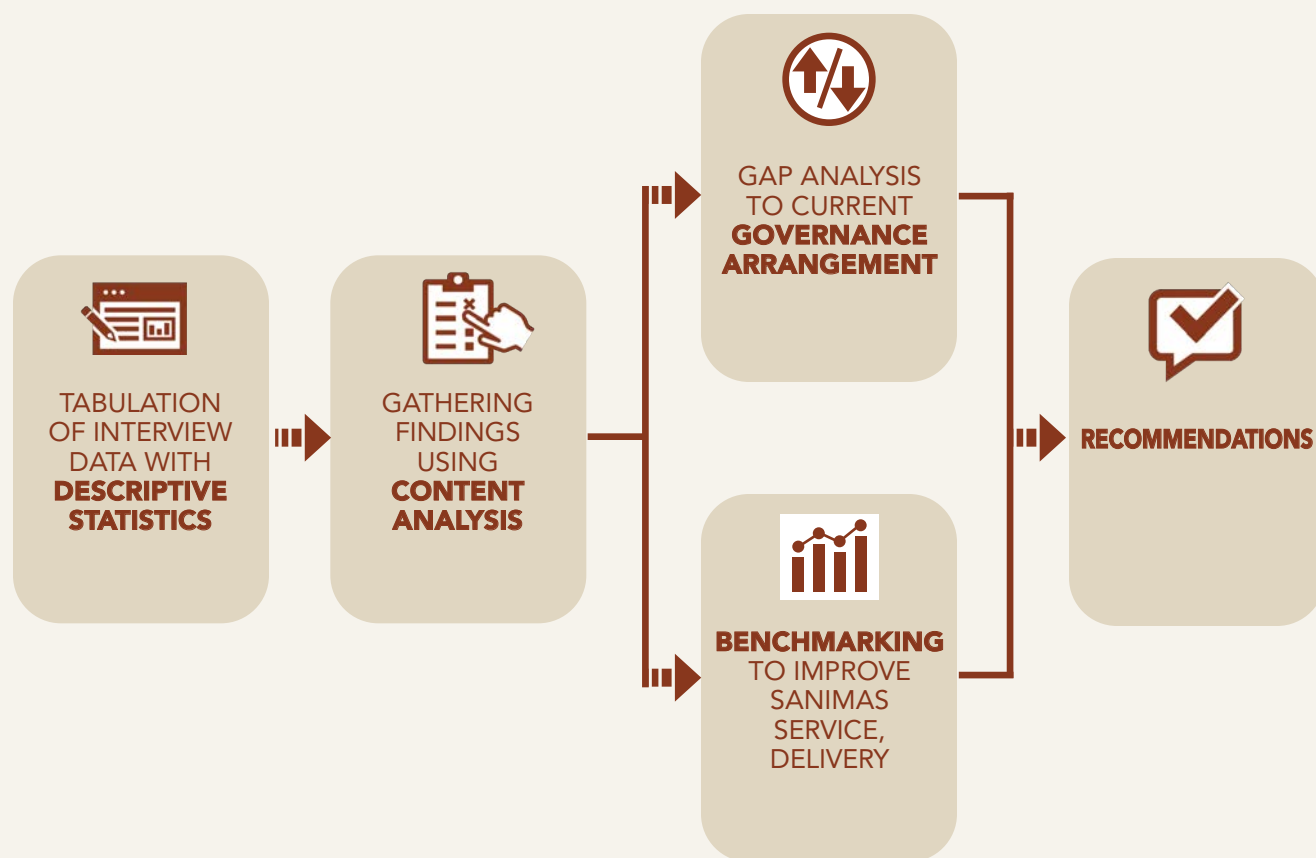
TABULATION OF INTERVIEW DATA WITH **DESCRIPTIVE STATISTICS**

GATHERING FINDINGS USING **CONTENT ANALYSIS**

GAP ANALYSIS TO CURRENT **GOVERNANCE ARRANGEMENT**

**BENCHMARKING** TO IMPROVE SANIMAS SERVICE, DELIVERY

**RECOMMENDATIONS**